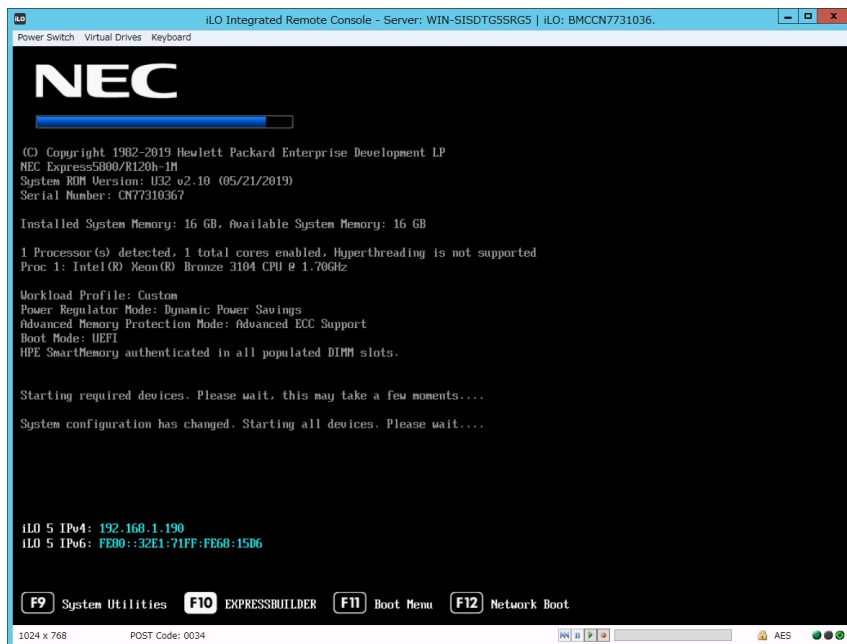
iLO Integrated Remote Console - Server: WIN-SISDTG5SRG5 | iLO: BMCCN7731036.

Power Switch Virtual Drives Keyboard

NEC

(C) Copyright 1982-2019 Hewlett Packard Enterprise Development LP
NEC Express5800/R120h-1M
System ROM Version: U32 v2.10 (05/21/2019)
Serial Number: CN77310367

Installed System Memory: 16 GB, Available System Memory: 16 GB

1 Processor(s) detected, 1 total cores enabled, Hyperthreading is not supported
Proc 1: Intel(R) Xeon(R) Bronze 3104 CPU @ 1.70GHz

Workload Profile: Custom
Power Regulator Mode: Dynamic Power Savings
Advanced Memory Protection Mode: Advanced ECC Support
Boot Mode: UEFI
HPE SmartMemory authenticated in all populated DIMM slots.

Starting required devices. Please wait, this may take a few moments....

System configuration has changed. Starting all devices. Please wait....

iLO 5 IPv4: 192.168.1.190
iLO 5 IPv6: FE80::32E1:71FF:FE68:15D6

F9 System Utilities F10 EXPRESSBUILDER F11 Boot Menu F12 Network Boot

1024 x 768 POST Code: 0034 AES